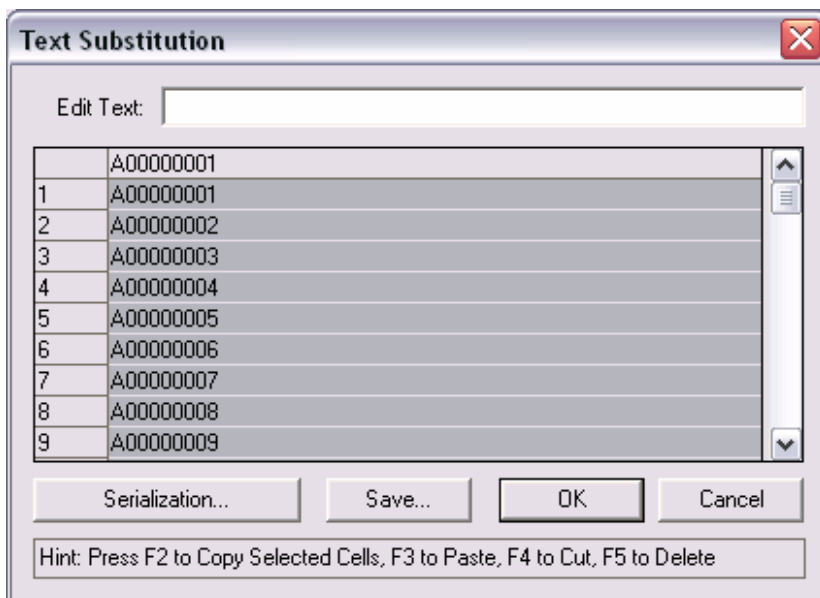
Text Substitution

Edit Text:

| | A00000001 |
|---|---|
| 1 | A00000001 |
| 2 | A00000002 |
| 3 | A00000003 |
| 4 | A00000004 |
| 5 | A00000005 |
| 6 | A00000006 |
| 7 | A00000007 |
| 8 | A00000008 |
| 9 | A00000009 |

Serialization... Save... OK Cancel

Hint: Press F2 to Copy Selected Cells, F3 to Paste, F4 to Cut, F5 to Delete